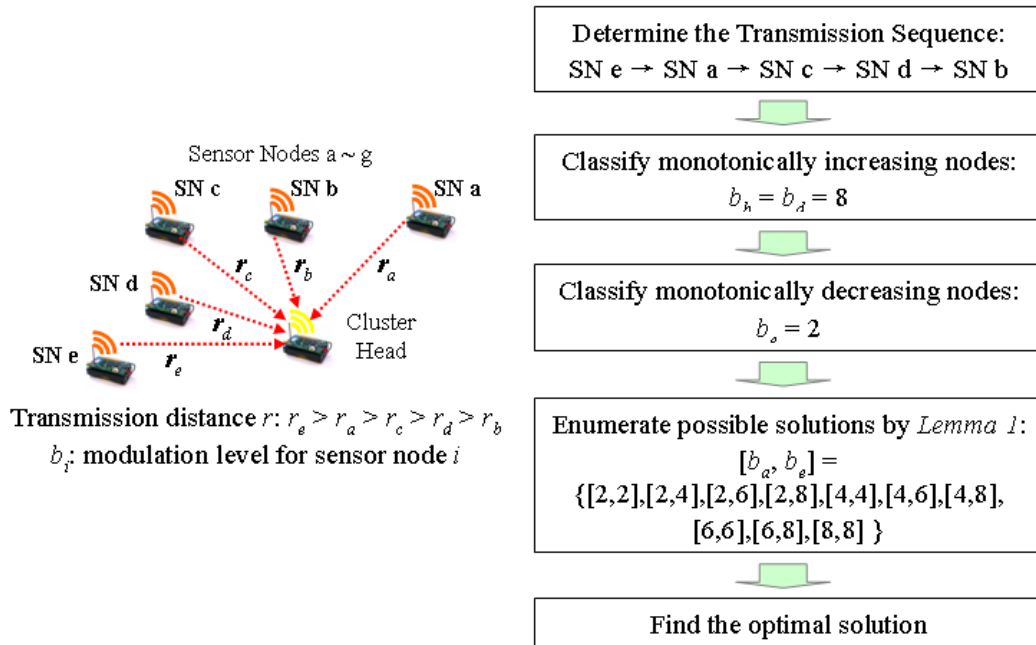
Sensor Nodes a ~ g

SN c

SN b

SN a

SN d

SN e

$\boldsymbol{r}_c$

$\boldsymbol{r}_b$

$\boldsymbol{r}_a$

$\boldsymbol{r}_d$

$\boldsymbol{r}_e$

Cluster Head

Transmission distance $r$: $r_e > r_a > r_c > r_d > r_b$

$b_i$: modulation level for sensor node $i$

Determine the Transmission Sequence:
SN e → SN a → SN c → SN d → SN b

Classify monotonically increasing nodes:
$b_b = b_d = 8$

Classify monotonically decreasing nodes:
$b_c = 2$

Enumerate possible solutions by Lemma 1:
$[b_a, b_e]$ =
{[2,2],[2,4],[2,6],[2,8],[4,4],[4,6],[4,8],
[6,6],[6,8],[8,8] }

Find the optimal solution